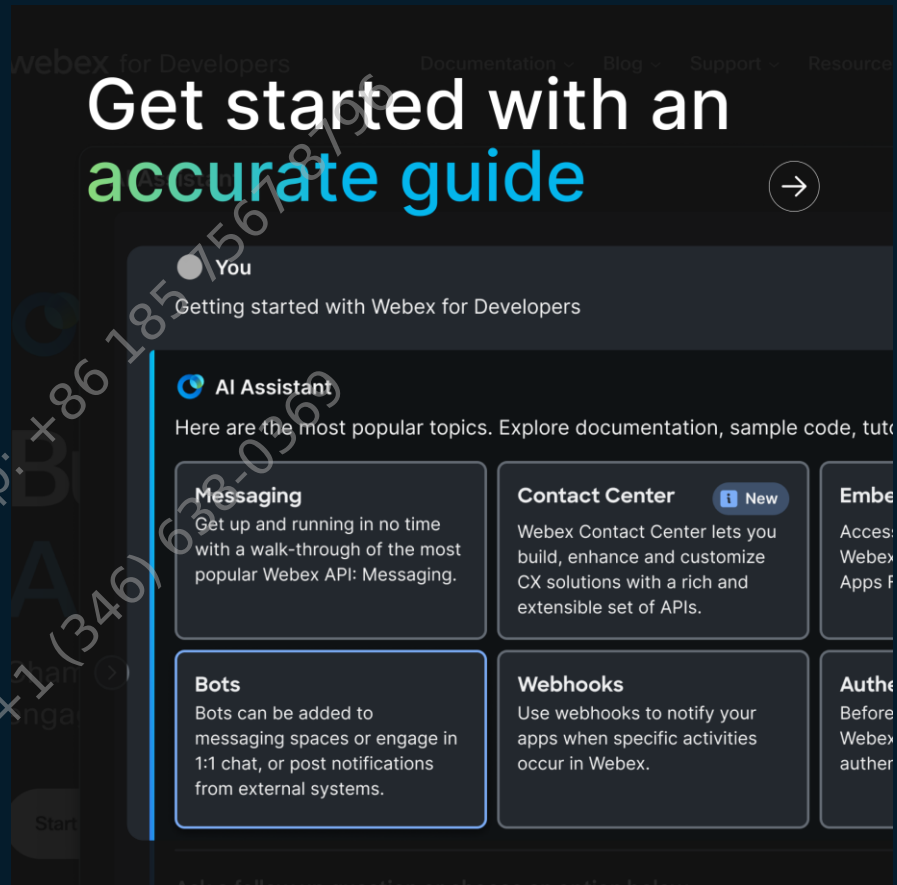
webex for Developers

Documentation Blog Support Resources

Get started with an accurate guide

You

Getting started with Webex for Developers

AI Assistant

Here are the most popular topics. Explore documentation, sample code, tuto

Messaging
Get up and running in no time with a walk-through of the most popular Webex API: Messaging.

Contact Center
New
Webex Contact Center lets you build, enhance and customize CX solutions with a rich and extensible set of APIs.

Embe
Access
Webex
Apps F

Bots
Bots can be added to messaging spaces or engage in 1:1 chat, or post notifications from external systems.

Webhooks
Use webhooks to notify your apps when specific activities occur in Webex.

Authe
Before
Webex
authen

Start

+86 185 7567 8796
+1 (346) 638-0369